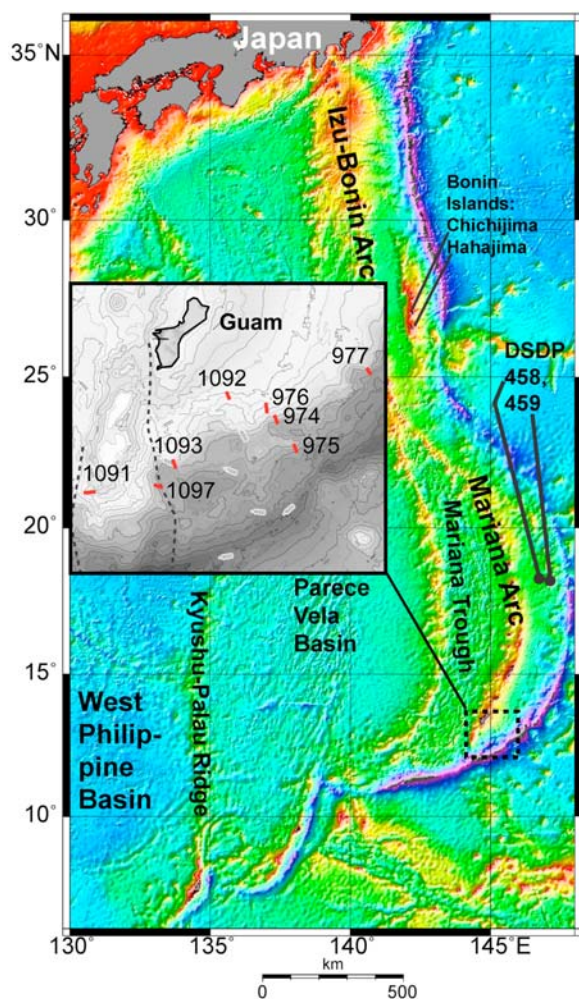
Japan
35°N
30°
25°
20°
15°
10°
Izu-Bonin Arc
Bonin Islands: Chichijima Hahajima
Guam
977
1092
976
974
975
1093
1091
1097
DSDP 458, 459
Mariana Arc
Mariana Trough
Parece Vela Basin
Kyushu-Palau Ridge
West Philip-pine Basin
130°
135°
140°
145°E
km
0
500